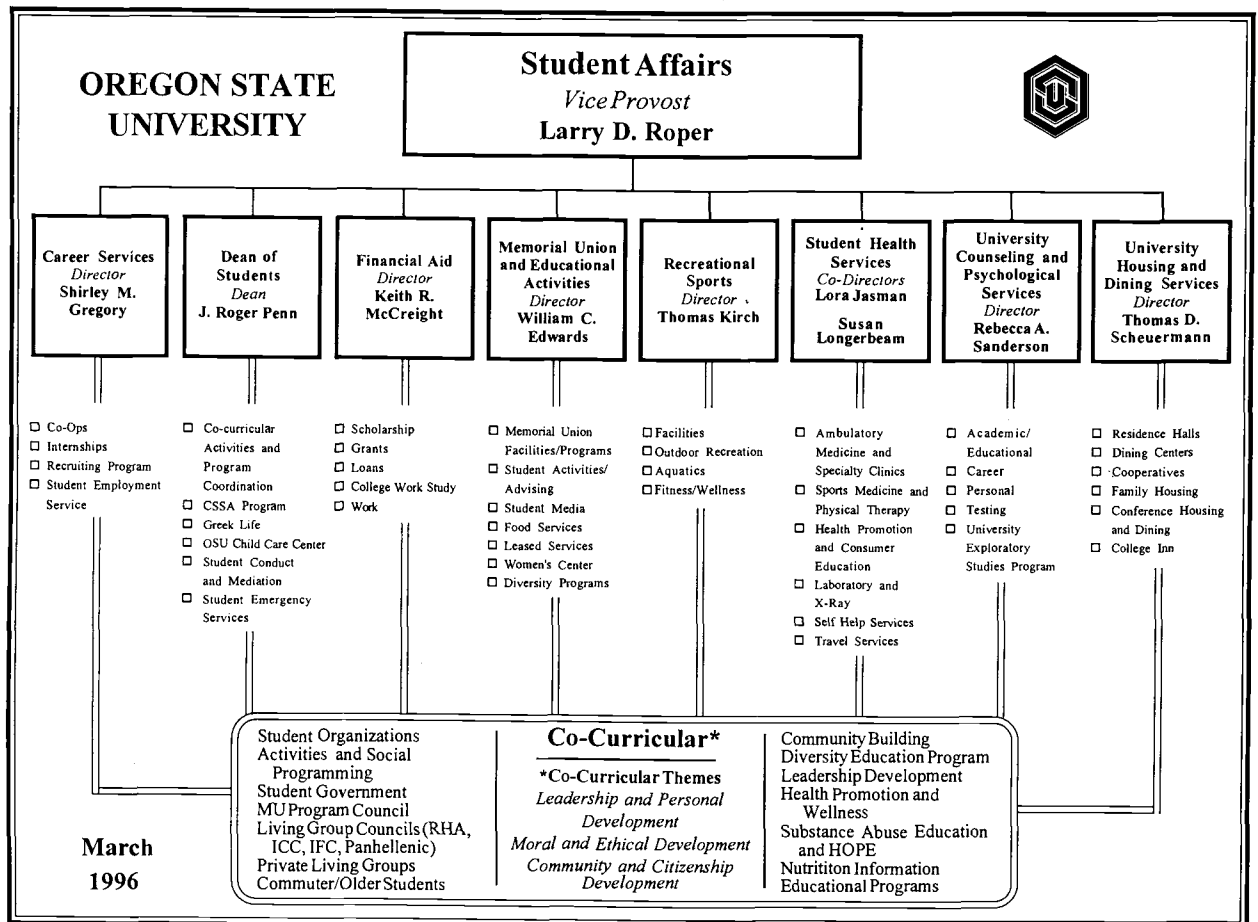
OREGON STATE UNIVERSITY

Student Affairs
Vice Provost
Larry D. Roper

Career Services
Director
Shirley M. Gregory

Dean of Students
Dean
J. Roger Penn

Financial Aid
Director
Keith R. McCreight

Memorial Union and Educational Activities
Director
William C. Edwards

Recreational Sports
Director
Thomas Kirch

Student Health Services
Co-Directors
Lora Jasman
Susan Longerbeam

University Counseling and Psychological Services
Director
Rebecca A. Sanderson

University Housing and Dining Services
Director
Thomas D. Scheuermann

☐ Co-Ops
☐ Internships
☐ Recruiting Program
☐ Student Employment Service

☐ Co-curricular Activities and Program Coordination
☐ CSSA Program
☐ Greek Life
☐ OSU Child Care Center
☐ Student Conduct and Mediation
☐ Student Emergency Services

☐ Scholarship
☐ Grants
☐ Loans
☐ College Work Study
☐ Work

☐ Memorial Union Facilities/Programs
☐ Student Activities/ Advising
☐ Student Media
☐ Food Services
☐ Leased Services
☐ Women's Center
☐ Diversity Programs

☐ Facilities
☐ Outdoor Recreation
☐ Aquatics
☐ Fitness/Wellness

☐ Ambulatory Medicine and Specialty Clinics
☐ Sports Medicine and Physical Therapy
☐ Health Promotion and Consumer Education
☐ Laboratory and X-Ray
☐ Self Help Services
☐ Travel Services

☐ Academic/ Educational
☐ Career
☐ Personal
☐ Testing
☐ University Exploratory Studies Program

☐ Residence Halls
☐ Dining Centers
☐ Cooperatives
☐ Family Housing
☐ Conference Housing and Dining
☐ College Inn

Student Organizations
Activities and Social Programming
Student Government
MU Program Council
Living Group Councils (RHA, ICC, IFC, Panhellenic)
Private Living Groups
Commuter/Older Students

Co-Curricular*
*Co-Curricular Themes
Leadership and Personal Development
Moral and Ethical Development
Community and Citizenship Development

Community Building
Diversity Education Program
Leadership Development
Health Promotion and Wellness
Substance Abuse Education and HOPE
Nutrititon Information
Educational Programs

March
1996